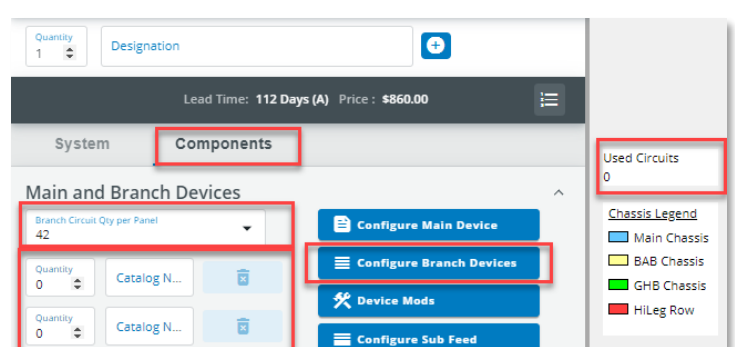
Quantity
1

Designation

Lead Time: 112 Days (A) Price : $860.00

System

Components

Main and Branch Devices

Branch Circuit Qty per Panel
42

Quantity
0

Catalog N...

Quantity
0

Catalog N...

Configure Main Device

Configure Branch Devices

Device Mods

Configure Sub Feed

Used Circuits
0

Chassis Legend

Main Chassis

BAB Chassis

GHB Chassis

HiLeg Row